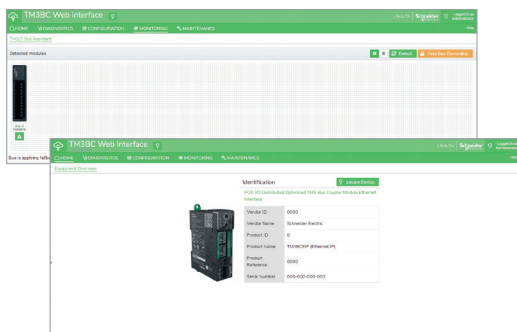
TM3BC Web Interface

HOME DIAGNOSTICS CONFIGURATION MONITORING MAINTENANCE

TM3 Bus Assistant

Detected modules

Refresh Take Bus Ownership

Bus is applying fallb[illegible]

TM3BC Web Interface

HOME DIAGNOSTICS CONFIGURATION MONITORING MAINTENANCE

Equipment Overview

Identification

Locate Device

IP20 I/O Distributed Optimized TM3 Bus Coupler Module Ethernet Interface

| Vendor ID | 0000 |
|---|---|
| Vendor Name | Schneider Electric |
| Product ID | 0 |
| Product name | TM3BCEIP (EtherNet/IP) |
| Product Reference | 0000 |
| Serial number | 000-000-000-000 |